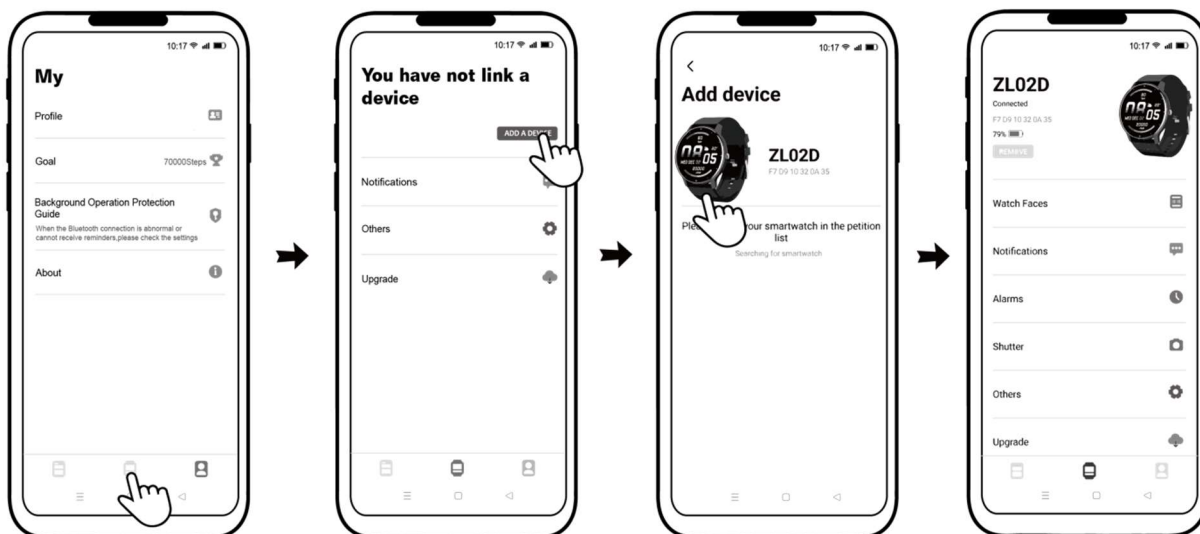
10:17

My

Profile

Goal 70000Steps

Background Operation Protection Guide
When the Bluetooth connection is abnormal or cannot receive reminders,please check the settings

About

10:17

You have not link a device

ADD A DE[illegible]

Notifications

Others

Upgrade

10:17

<

Add device

08 05

ZL02D
F7 D9 10 32 0A 35

Ple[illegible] your smartwatch in the petition list
Searching for smartwatch

10:17

ZL02D
Connected
F7 D9 10 32 0A 35
79%
REMOVE

08 05

Watch Faces

Notifications

Alarms

Shutter

Others

Upgrade